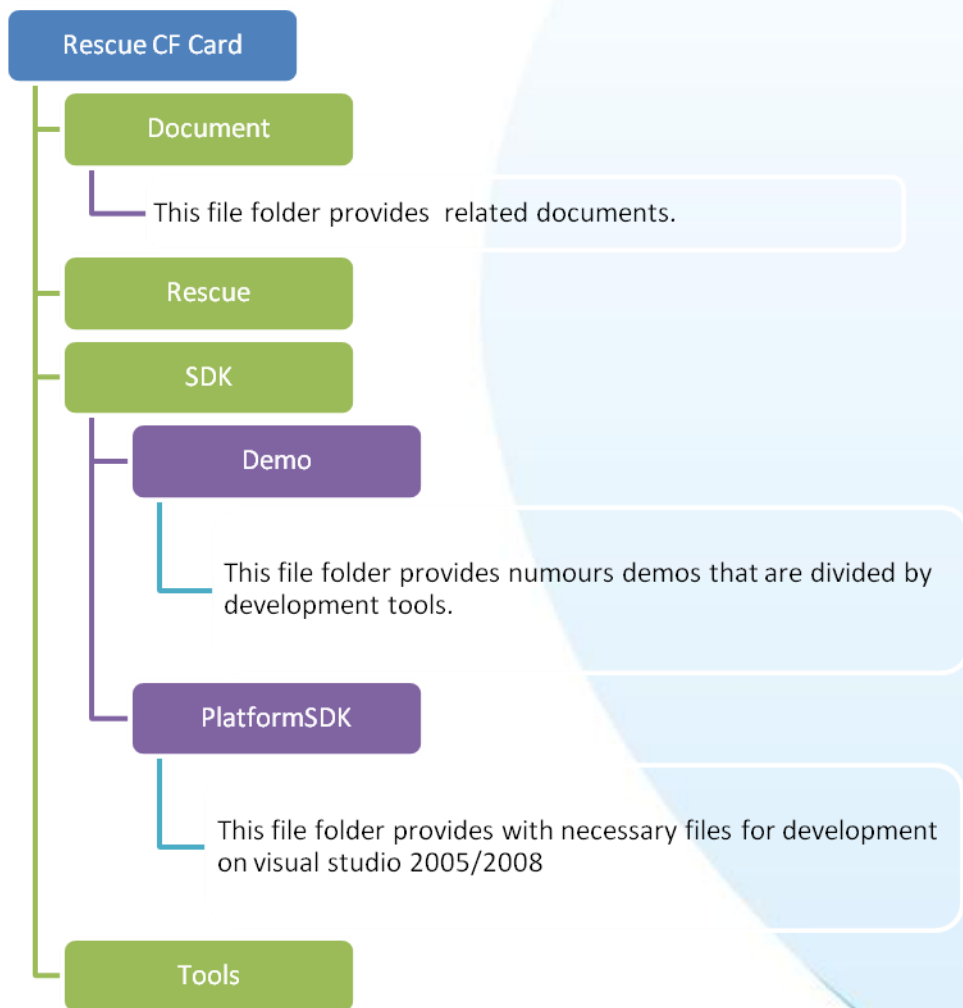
Rescue CF Card

Document

This file folder provides related documents.

Rescue

SDK

Demo

This file folder provides numours demos that are divided by development tools.

PlatformSDK

This file folder provides with necessary files for development on visual studio 2005/2008

Tools